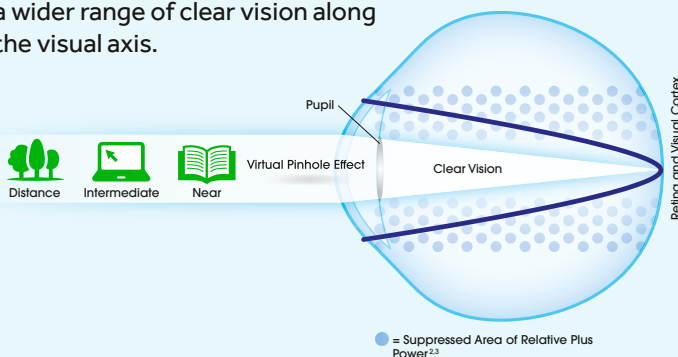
a wider range of clear vision along the visual axis.

Pupil

Distance Intermediate Near

Virtual Pinhole Effect

Clear Vision

Retina and Visual Cortex

= Suppressed Area of Relative Plus Power$^{2,3}$